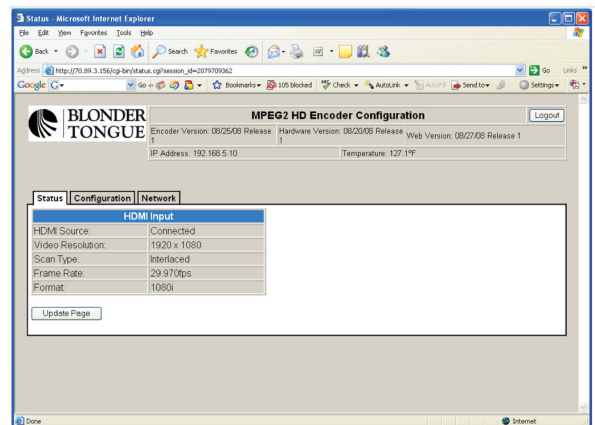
Status - Microsoft Internet Explorer

File Edit View Favorites Tools Help

Back Search Favorites

Address http://70.89.3.156/cgi-bin/status.cgi?session_id=2079709362 Go Links

Google G- Go Bookmarks 105 blocked Check AutoLink AutoFill Send to Settings

BLONDER TONGUE

MPEG2 HD Encoder Configuration

Logout

Encoder Version: 08/25/08 Release 1 | Hardware Version: 08/20/08 Release 1 | Web Version: 08/27/08 Release 1

IP Address: 192.168.5.10 | Temperature: 127.1°F

Status | Configuration | Network

| HDMI Input | |
|---|---|
| HDMI Source: | Connected |
| Video Resolution: | 1920 x 1080 |
| Scan Type: | Interlaced |
| Frame Rate: | 29.970fps |
| Format: | 1080i |

Update Page

Done Internet